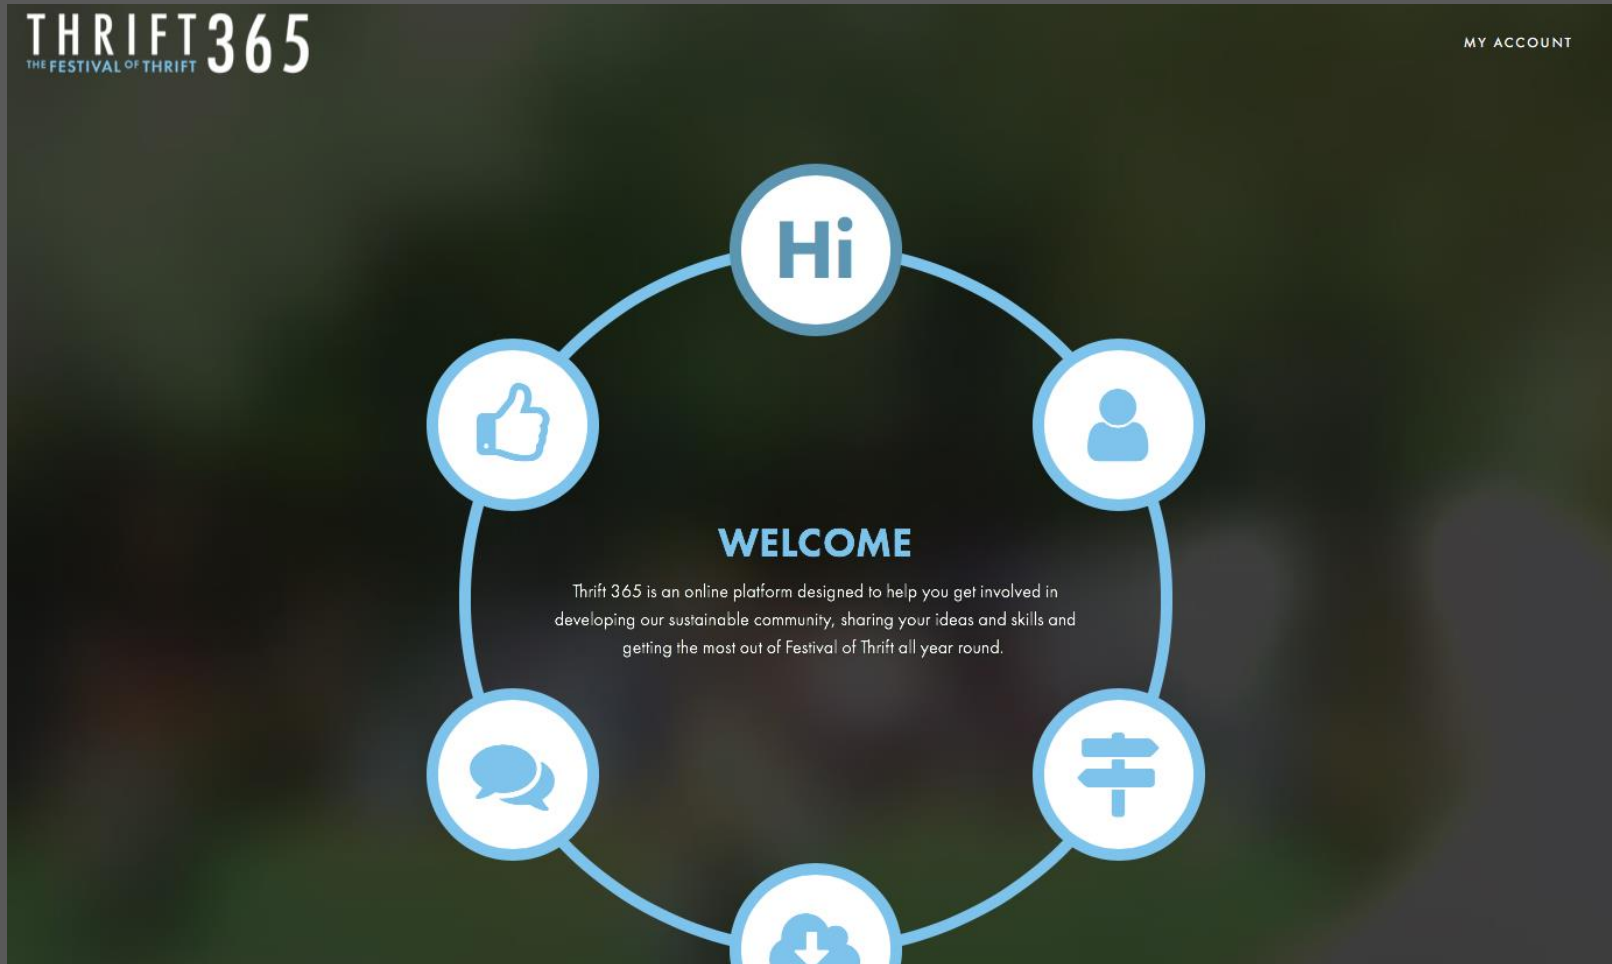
THRIFT365
THE FESTIVAL OF THRIFT

MY ACCOUNT

Hi

WELCOME

Thrift 365 is an online platform designed to help you get involved in developing our sustainable community, sharing your ideas and skills and getting the most out of Festival of Thrift all year round.